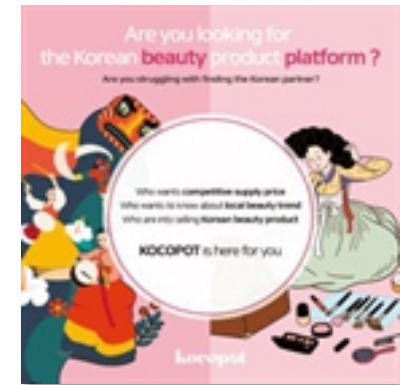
Are you looking for the Korean beauty product platform ?

Are you struggling with finding the Korean partner?

Who wants competitive supply price
Who wants to know about local beauty trend
Who are into selling Korean beauty product

KOCOPOT is here for you

kocopot